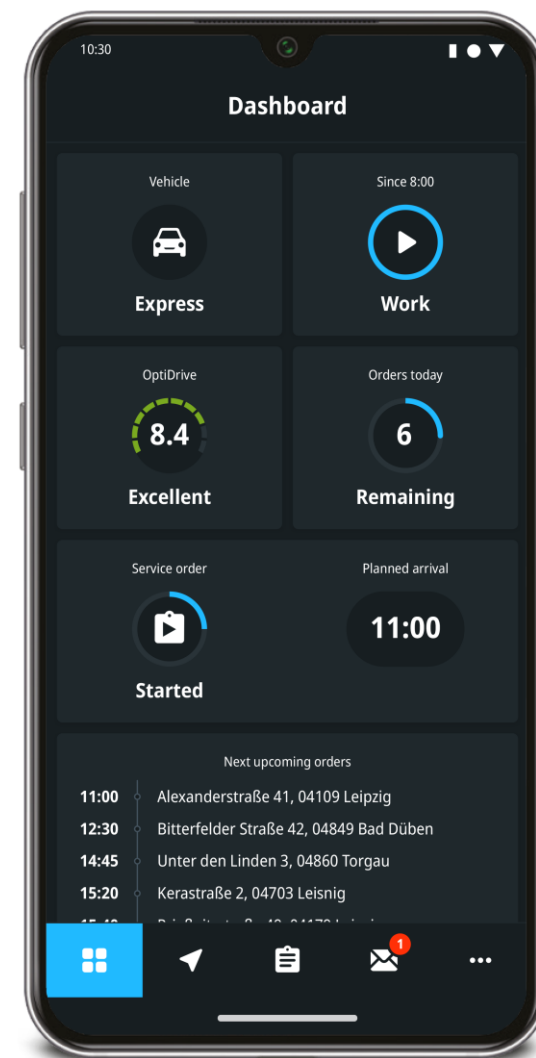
10:30

Dashboard

Vehicle
Express

Since 8:00
Work

OptiDrive
8.4
Excellent

Orders today
6
Remaining

Service order
Started

Planned arrival
11:00

Next upcoming orders

11:00 Alexanderstraße 41, 04109 Leipzig
12:30 Bitterfelder Straße 42, 04849 Bad Düben
14:45 Unter den Linden 3, 04860 Torgau
15:20 Kerastraße 2, 04703 Leisnig
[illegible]

1